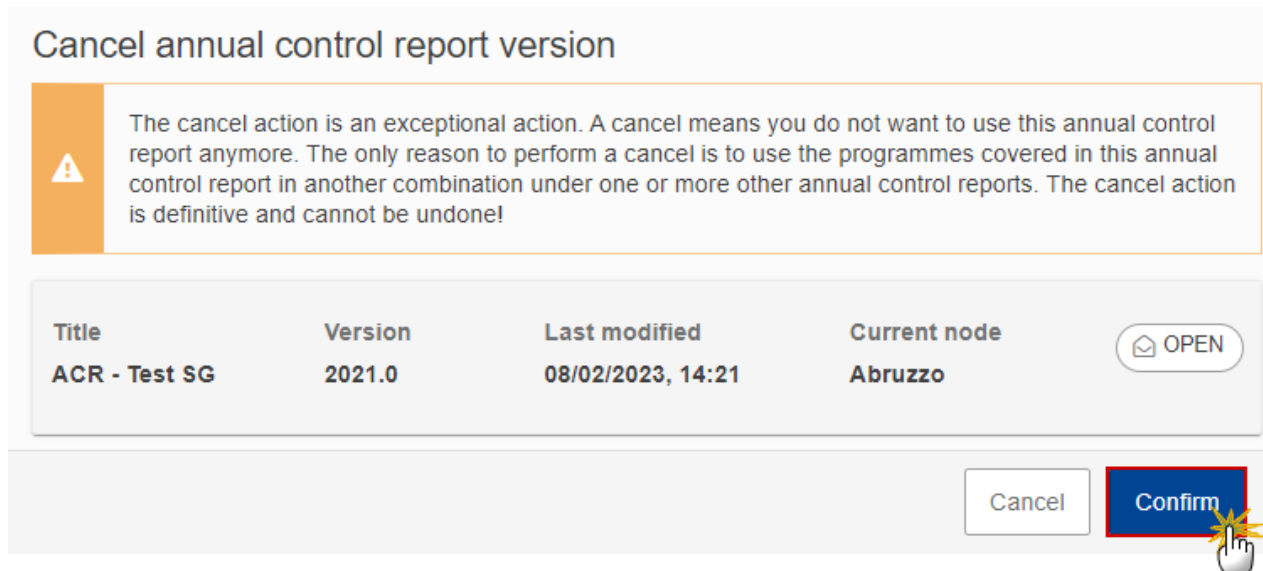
Cancel annual control report version

The cancel action is an exceptional action. A cancel means you do not want to use this annual control report anymore. The only reason to perform a cancel is to use the programmes covered in this annual control report in another combination under one or more other annual control reports. The cancel action is definitive and cannot be undone!

| Title | Version | Last modified | Current node |
|---|---|---|---|
| ACR - Test SG | 2021.0 | 08/02/2023, 14:21 | Abruzzo |

OPEN

Cancel

Confirm